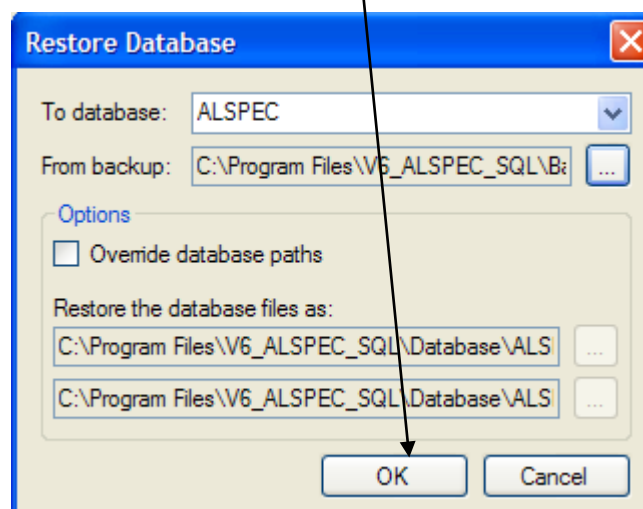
Restore Database

To database: ALSPEC

From backup: C:\Program Files\V6_ALSPEC_SQL\Ba ...

Options

Override database paths

Restore the database files as:

C:\Program Files\V6_ALSPEC_SQL\Database\ALS ...

C:\Program Files\V6_ALSPEC_SQL\Database\ALS ...

OK

Cancel